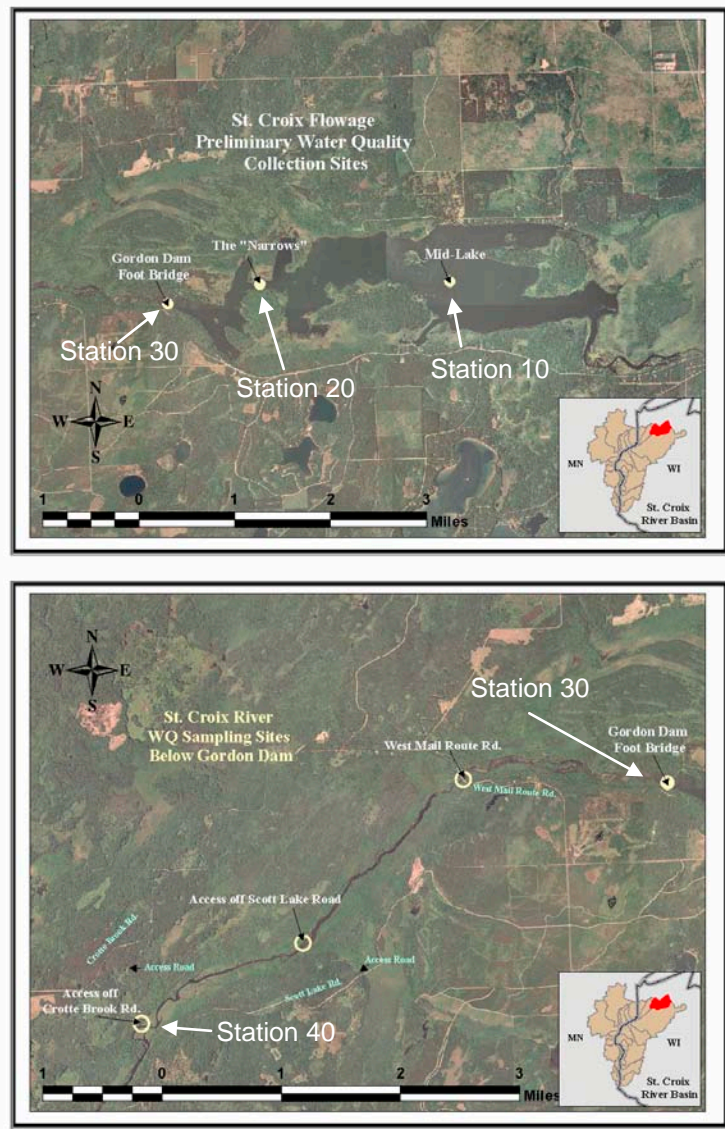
St. Croix Flowage
Preliminary Water Quality
Collection Sites

Gordon Dam
Foot Bridge

The "Narrows"

Mid-Lake

Station 30

Station 20

Station 10

N
W E
S

MN
WI
St. Croix
River Basin

1 0 1 2 3
Miles

N
W E
S

St. Croix River
WQ Sampling Sites
Below Gordon Dam

Station 30

West Mail Route Rd.

Gordon Dam
Foot Bridge

West Mail Route Rd.

Access off Scott Lake Road

Crotte Brook Rd.

Access Road

Access Road

Scott Lake Rd.

Access off
Crotte Brook Rd.

Station 40

MN
WI
St. Croix
River Basin

1 0 1 2 3
Miles